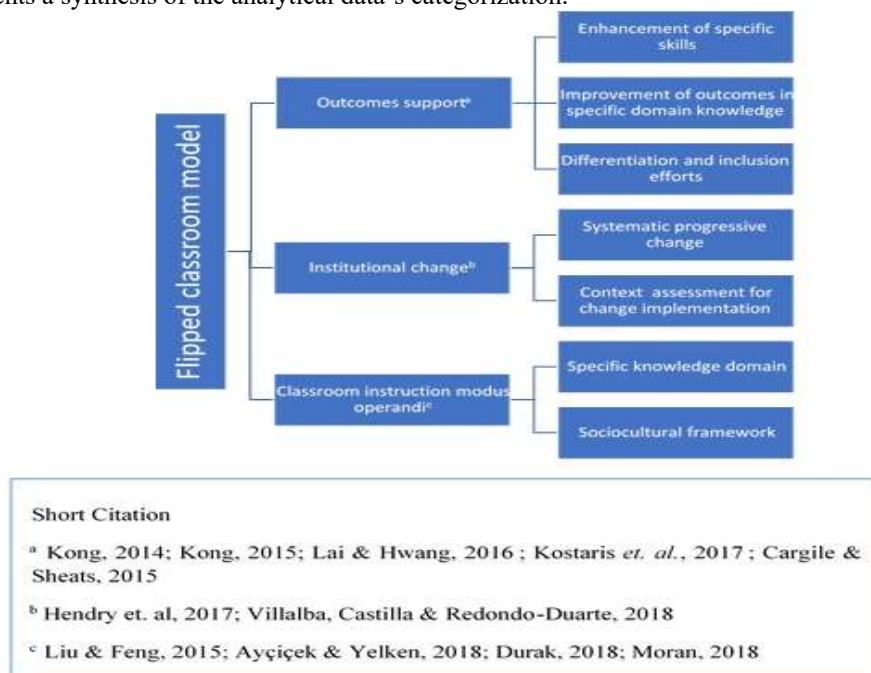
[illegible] a synthesis of the analytical data's categorization.

Flipped classroom model

Outcomes support$^a$

Enhancement of specific skills

Improvement of outcomes in specific domain knowledge

Differentiation and inclusion efforts

Institutional change$^b$

Systematic progressive change

Context assessment for change implementation

Classroom instruction modus operandi$^c$

Specific knowledge domain

Sociocultural framework

Short Citation

$^a$ Kong, 2014; Kong, 2015; Lai & Hwang, 2016 ; Kostaris *et. al.*, 2017 ; Cargile & Sheats, 2015

$^b$ Hendry et. al, 2017; Villalba, Castilla & Redondo-Duarte, 2018

$^c$ Liu & Feng, 2015; Ayçiçek & Yelken, 2018; Durak, 2018; Moran, 2018